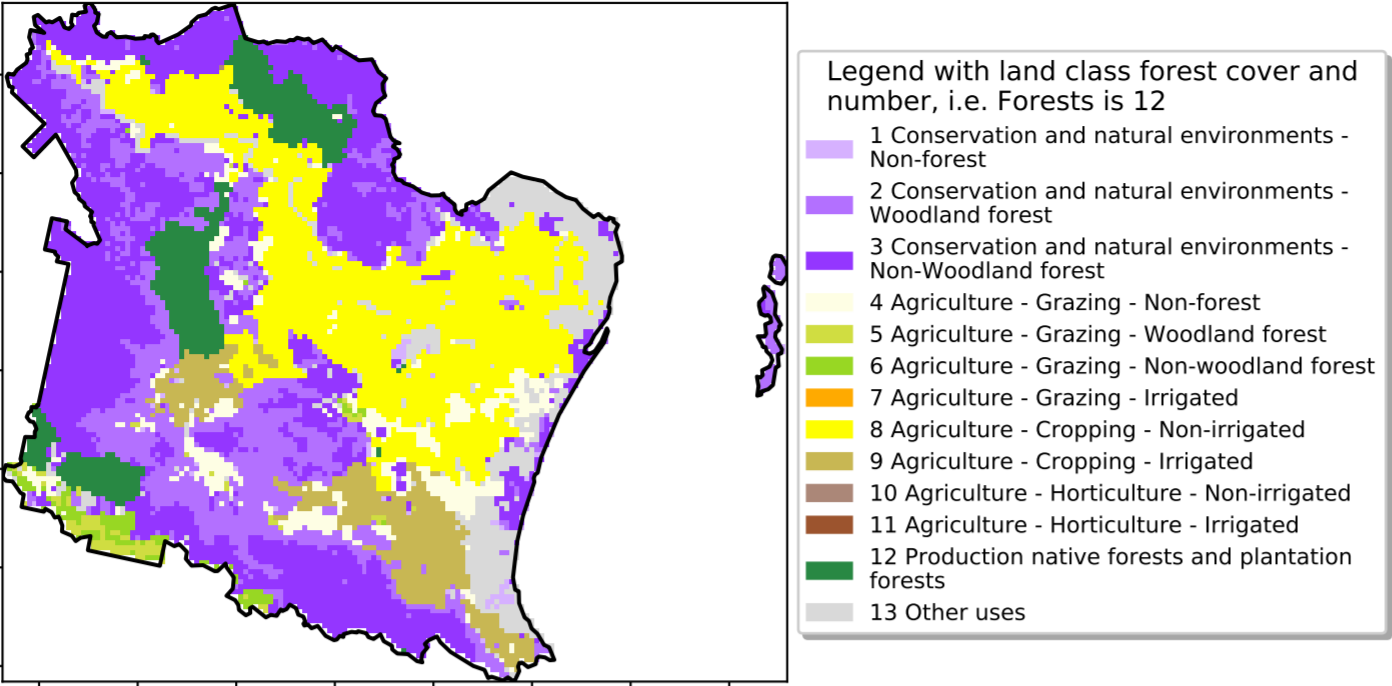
Legend with land class forest cover and number, i.e. Forests is 12

1 Conservation and natural environments - Non-forest

2 Conservation and natural environments - Woodland forest

3 Conservation and natural environments - Non-Woodland forest

4 Agriculture - Grazing - Non-forest

5 Agriculture - Grazing - Woodland forest

6 Agriculture - Grazing - Non-woodland forest

7 Agriculture - Grazing - Irrigated

8 Agriculture - Cropping - Non-irrigated

9 Agriculture - Cropping - Irrigated

10 Agriculture - Horticulture - Non-irrigated

11 Agriculture - Horticulture - Irrigated

12 Production native forests and plantation forests

13 Other uses